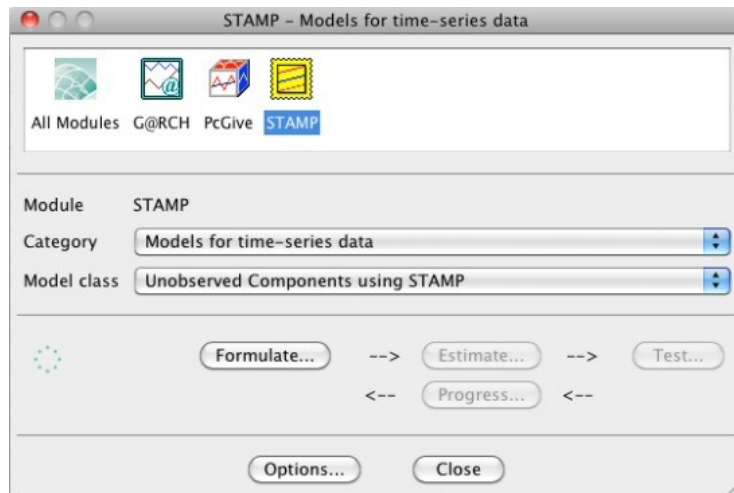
STAMP – Models for time-series data

All Modules G@RCH PcGive STAMP

Module STAMP

Category Models for time-series data

Model class Unobserved Components using STAMP

Formulate... --> Estimate... --> Test...

<-- Progress... <--

Options... Close